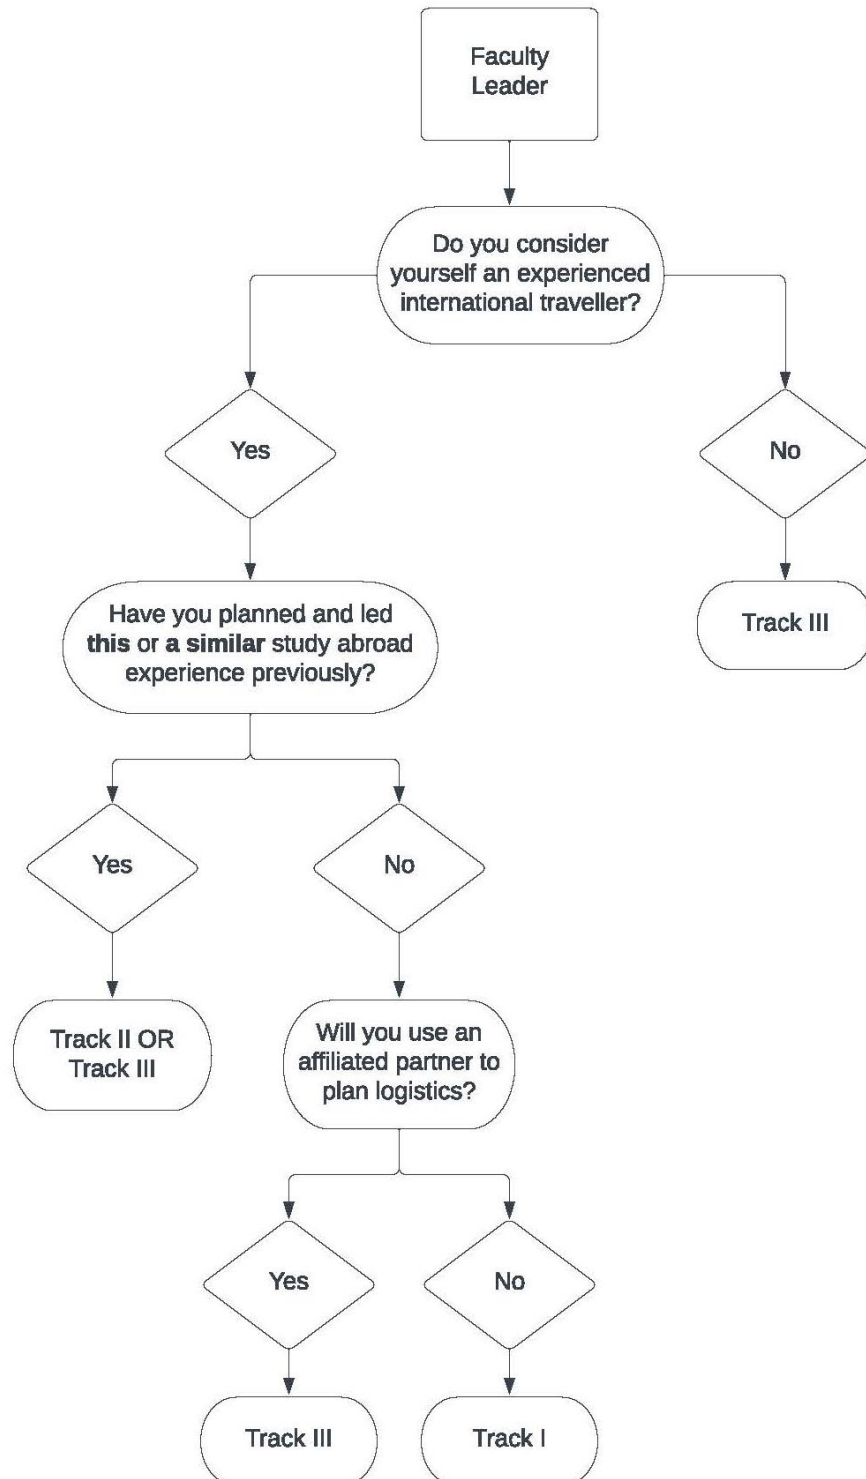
Faculty Leader

Do you consider yourself an experienced international traveller?

Yes

No

Track III

Have you planned and led **this** or **a similar** study abroad experience previously?

Yes

No

Track II OR Track III

Will you use an affiliated partner to plan logistics?

Yes

No

Track III

Track I